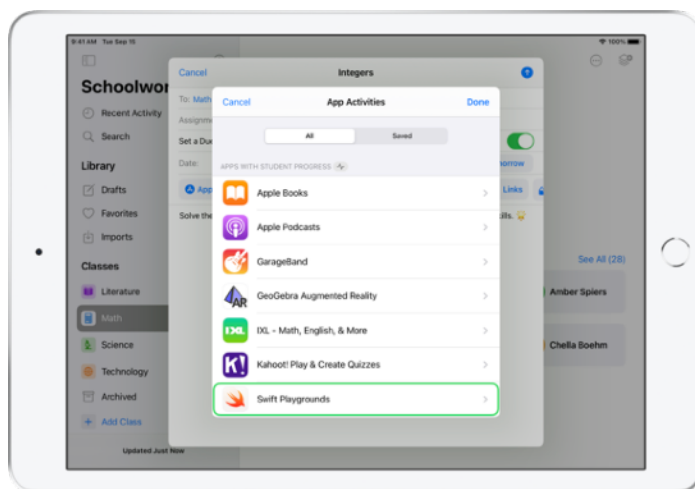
9:41 AM Tue Sep 15
100%

Schoolwor

Recent Activity

Search

Library

Drafts

Favorites

Imports

Classes

Literature

Math

Science

Technology

Archived

Add Class

Updated Just Now

Cancel

Integers

To: Math

Assignme

Set a Due

Date:

App

Solve the

orrow

Links

ills.

See All (28)

Amber Spiers

Chella Boehm

Cancel

App Activities

Done

All

Saved

APPS WITH STUDENT PROGRESS

Apple Books

Apple Podcasts

GarageBand

GeoGebra Augmented Reality

IXL - Math, English, & More

Kahoot! Play & Create Quizzes

Swift Playgrounds